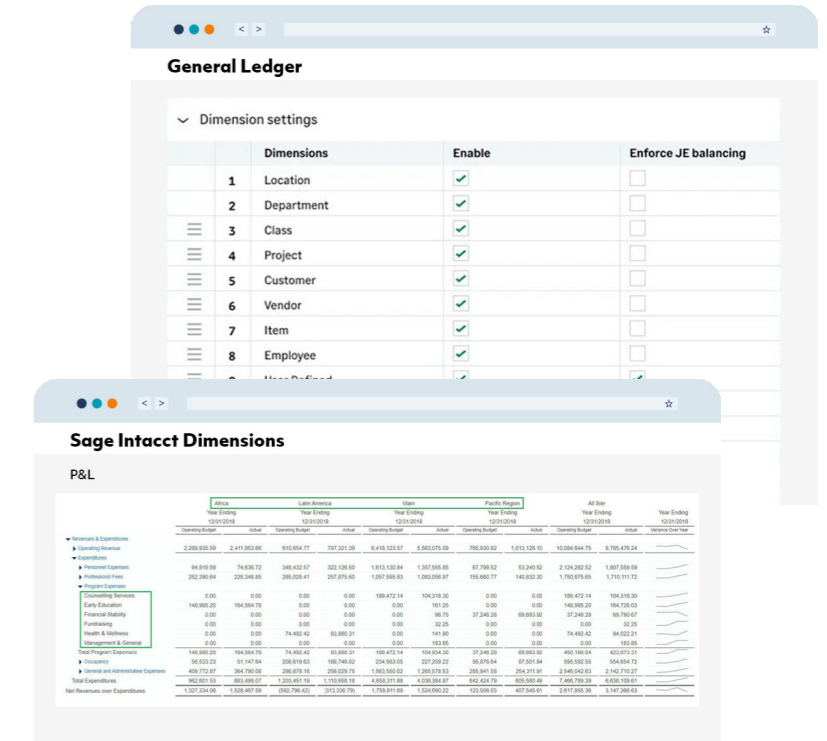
< >

General Ledger

Dimension settings

| | | Dimensions | Enable | Enforce JE balancing |
|---|---|---|---|---|
| | 1 | Location | ✓ | |
| | 2 | Department | ✓ | |
| | 3 | Class | ✓ | |
| | 4 | Project | ✓ | |
| | 5 | Customer | ✓ | |
| | 6 | Vendor | ✓ | |
| | 7 | Item | ✓ | |
| | 8 | Employee | ✓ | |
| | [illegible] | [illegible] | ✓ | ✓ |

< >

Sage Intacct Dimensions

P&L

| | Africa Year Ending 12/31/2018 Operating Budget | Africa Actual | Latin America Year Ending 12/31/2018 Operating Budget | Latin America Actual | Main Year Ending 12/31/2018 Operating Budget | Main Actual | Pacific Region Year Ending 12/31/2018 Operating Budget | Pacific Region Actual | All Site Year Ending 12/31/2018 Operating Budget | All Site Actual | Year Ending 12/31/2018 Variance Over Year |
|---|---|---|---|---|---|---|---|---|---|---|---|
| Revenues & Expenditures | | | | | | | | | | | |
| Operating Revenue | 2,269,935.59 | 2,411,953.66 | 610,654.77 | 797,321.39 | 6,418,123.57 | 5,563,075.09 | 785,930.82 | 1,013,126.10 | 10,084,644.75 | 9,785,476.24 | |
| Expenditures | | | | | | | | | | | |
| Personnel Expenses | 94,919.59 | 74,636.72 | 348,432.57 | 322,126.50 | 1,613,130.84 | 1,357,555.85 | 67,799.52 | 53,240.52 | 2,124,282.52 | 1,807,559.59 | |
| Professional Fees | 252,390.64 | 228,346.85 | 285,028.41 | 257,875.60 | 1,057,595.93 | 1,083,056.97 | 155,660.77 | 140,832.30 | 1,750,675.65 | 1,710,111.72 | |
| Program Expenses | | | | | | | | | | | |
| Counselling Services | 0.00 | 0.00 | 0.00 | 0.00 | 189,472.14 | 104,318.30 | 0.00 | 0.00 | 189,472.14 | 104,318.30 | |
| Early Education | 146,985.20 | 164,564.78 | 0.00 | 0.00 | 0.00 | 161.25 | 0.00 | 0.00 | 146,985.20 | 164,726.03 | |
| Financial Stability | 0.00 | 0.00 | 0.00 | 0.00 | 0.00 | 96.75 | 37,246.26 | 69,693.92 | 37,246.26 | 69,780.67 | |
| Fundraising | 0.00 | 0.00 | 0.00 | 0.00 | 0.00 | 32.25 | 0.00 | 0.00 | 0.00 | 32.25 | |
| Health & Wellness | 0.00 | 0.00 | 74,492.42 | 83,880.31 | 0.00 | 141.90 | 0.00 | 0.00 | 74,492.42 | 84,022.21 | |
| Management & General | 0.00 | 0.00 | 0.00 | 0.00 | 0.00 | 183.85 | 0.00 | 0.00 | 0.00 | 183.85 | |
| Total Program Expenses | 146,985.20 | 164,564.78 | 74,492.42 | 83,880.31 | 189,472.14 | 104,934.30 | 37,246.26 | 69,693.92 | 450,196.04 | 423,073.31 | |
| Occupancy | 56,533.23 | 51,147.84 | 208,619.63 | 188,746.02 | 234,583.05 | 227,259.22 | 95,876.64 | 87,501.84 | 595,592.55 | 554,654.72 | |
| General and Administrative Expenses | 409,772.87 | 364,790.08 | 286,878.16 | 258,029.75 | 1,563,550.02 | 1,265,579.53 | 285,841.58 | 254,311.91 | 2,546,042.63 | 2,142,710.27 | |
| Total Expenditures | 962,601.53 | 883,486.07 | 1,203,451.16 | 1,110,658.18 | 4,658,311.88 | 4,038,384.87 | 642,424.79 | 605,580.49 | 7,466,789.39 | 6,638,109.61 | |
| Net Revenues over Expenditures | 1,327,334.06 | 1,528,467.59 | (592,796.42) | (313,336.79) | 1,759,811.69 | 1,524,690.22 | 123,506.03 | 407,545.61 | 2,617,855.36 | 3,147,366.63 | |